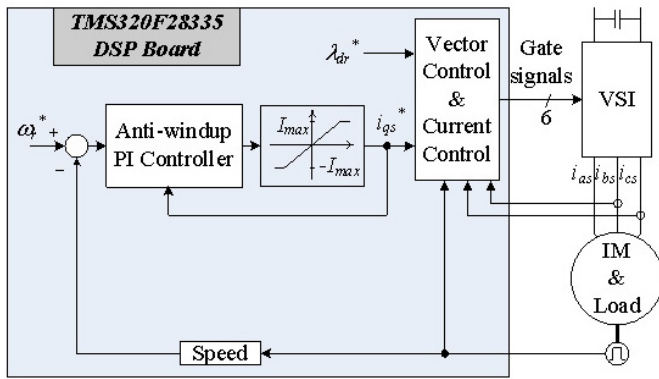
TMS320F28335 DSP Board

$\lambda_{dr}^*$

Vector Control & Current Control

Gate signals

6

VSI

$\omega_r^*$

+

−

Anti-windup PI Controller

$I_{max}$

$-I_{max}$

$i_{qs}^*$

$i_{as}$ $i_{bs}$ $i_{cs}$

IM & Load

Speed